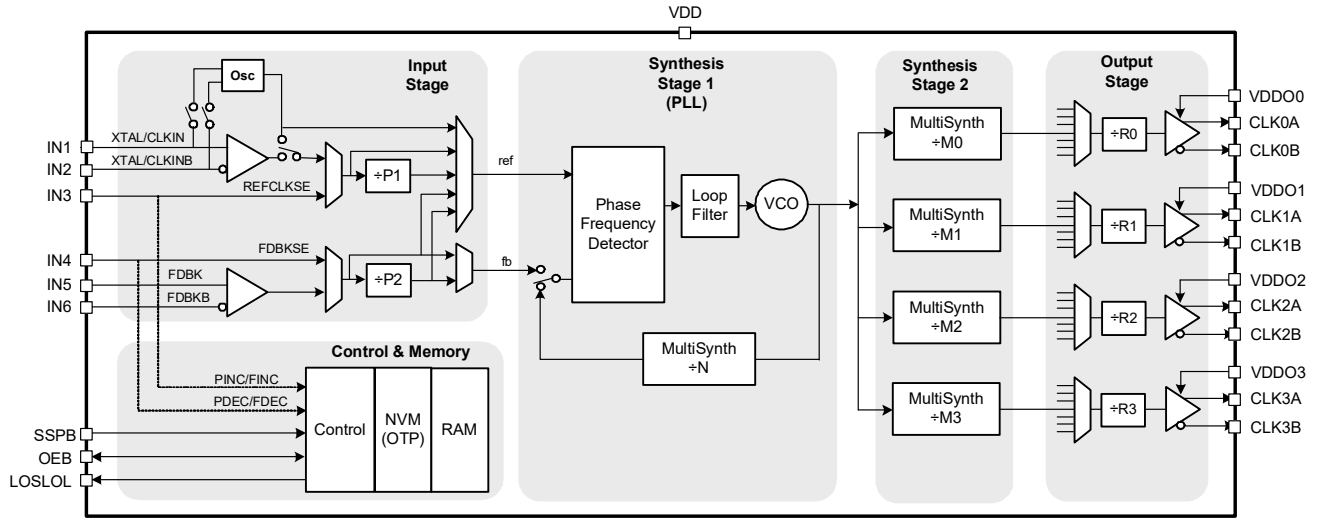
VDD

Input Stage

Osc

IN1
IN2
IN3
XTAL/CLKIN
XTAL/CLKINB
REFCLKSE
÷P1

IN4
IN5
IN6
FDBKSE
FDBK
FDBKB
÷P2

Synthesis Stage 1 (PLL)

ref
fb
Phase Frequency Detector
Loop Filter
VCO
MultiSynth ÷N

Synthesis Stage 2

MultiSynth ÷M0
MultiSynth ÷M1
MultiSynth ÷M2
MultiSynth ÷M3

Output Stage

÷R0
÷R1
÷R2
÷R3

VDDO0
CLK0A
CLK0B
VDDO1
CLK1A
CLK1B
VDDO2
CLK2A
CLK2B
VDDO3
CLK3A
CLK3B

Control & Memory

PINC/FINC
PDEC/FDEC
Control
NVM (OTP)
RAM

SSPB
OEB
LOSLOL